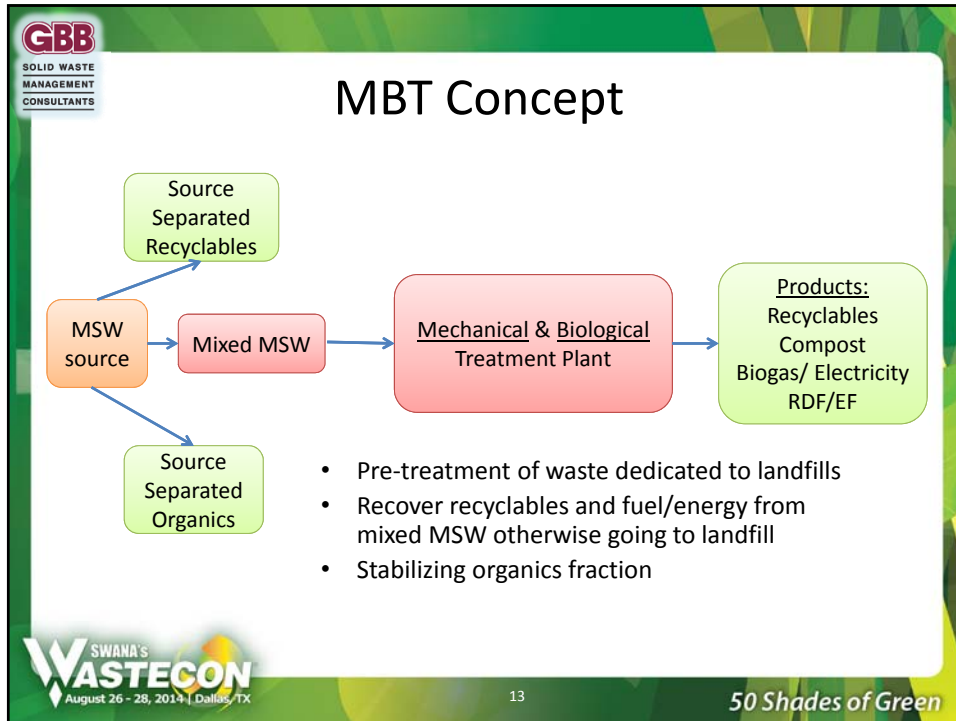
GBB
SOLID WASTE MANAGEMENT CONSULTANTS

MBT Concept

Source Separated Recyclables

MSW source

Mixed MSW

Mechanical & Biological Treatment Plant

Products:
Recyclables
Compost
Biogas/ Electricity
RDF/EF

Source Separated Organics

• Pre-treatment of waste dedicated to landfills
• Recover recyclables and fuel/energy from mixed MSW otherwise going to landfill
• Stabilizing organics fraction

SWANA'S
WASTECON
August 26 - 28, 2014 | Dallas, TX

13

50 Shades of Green